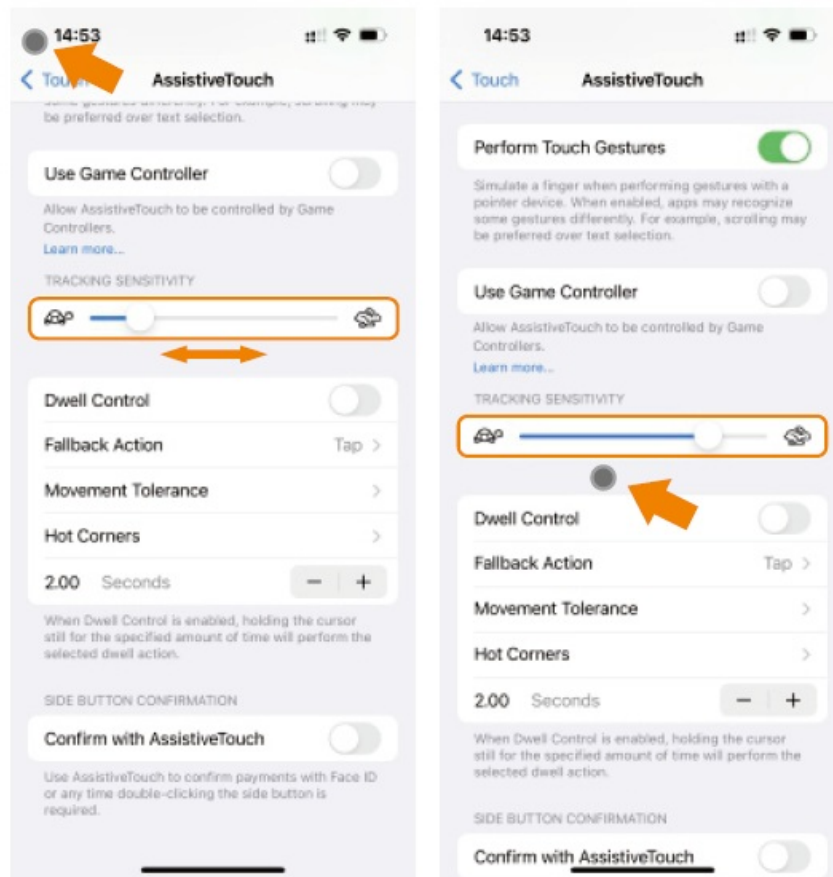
14:53

Touch AssistiveTouch

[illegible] be preferred over text selection.

Use Game Controller

Allow AssistiveTouch to be controlled by Game Controllers.

Learn more...

TRACKING SENSITIVITY

Dwell Control

Fallback Action Tap

Movement Tolerance

Hot Corners

2.00 Seconds − +

When Dwell Control is enabled, holding the cursor still for the specified amount of time will perform the selected dwell action.

SIDE BUTTON CONFIRMATION

Confirm with AssistiveTouch

Use AssistiveTouch to confirm payments with Face ID or any time double-clicking the side button is required.

14:53

Touch AssistiveTouch

Perform Touch Gestures

Simulate a finger when performing gestures with a pointer device. When enabled, apps may recognize some gestures differently. For example, scrolling may be preferred over text selection.

Use Game Controller

Allow AssistiveTouch to be controlled by Game Controllers.

Learn more...

TRACKING SENSITIVITY

Dwell Control

Fallback Action Tap

Movement Tolerance

Hot Corners

2.00 Seconds − +

When Dwell Control is enabled, holding the cursor still for the specified amount of time will perform the selected dwell action.

SIDE BUTTON CONFIRMATION

Confirm with AssistiveTouch